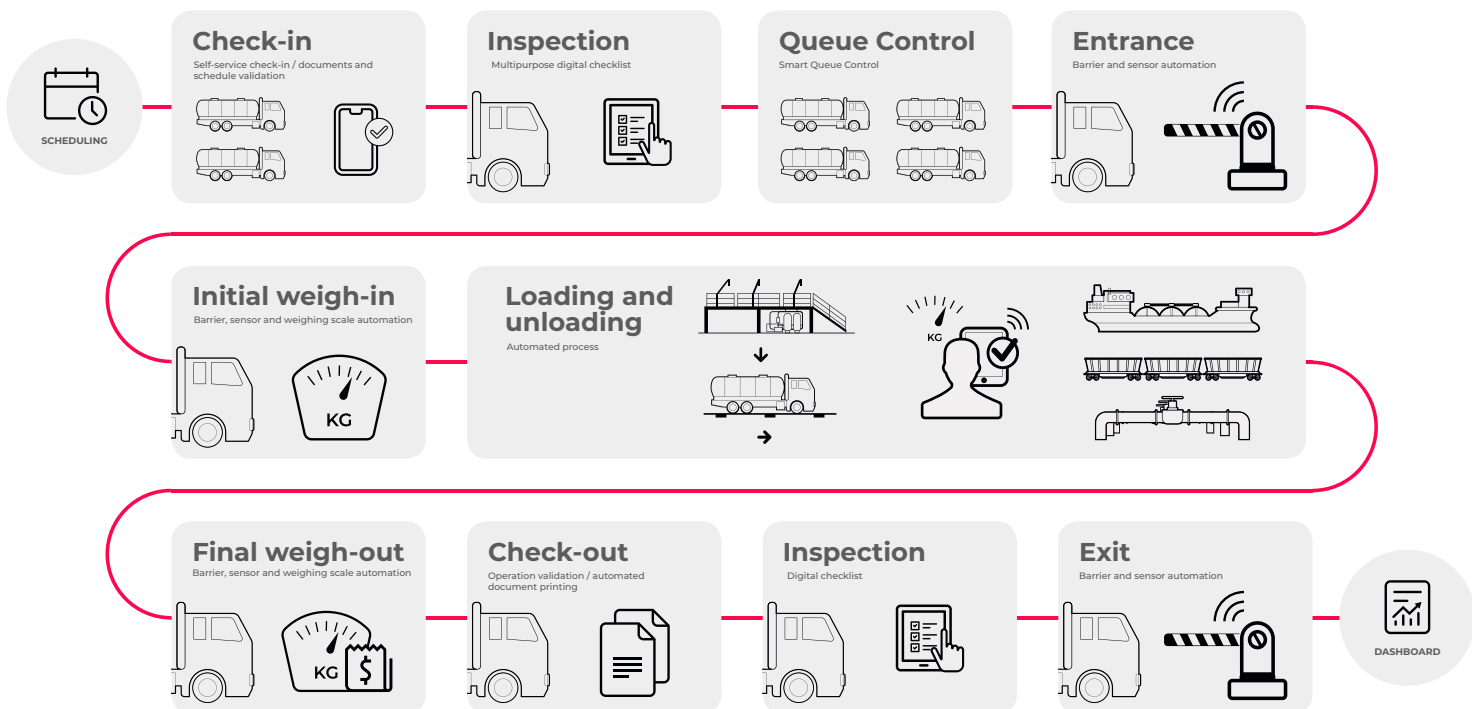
SCHEDULING

Check-in
Self-service check-in / documents and schedule validation

Inspection
Multipurpose digital checklist

Queue Control
Smart Queue Control

Entrance
Barrier and sensor automation

Initial weigh-in
Barrier, sensor and weighing scale automation

KG

Loading and unloading
Automated process

KG

Final weigh-out
Barrier, sensor and weighing scale automation

KG

Check-out
Operation validation / automated document printing

Inspection
Digital checklist

Exit
Barrier and sensor automation

DASHBOARD